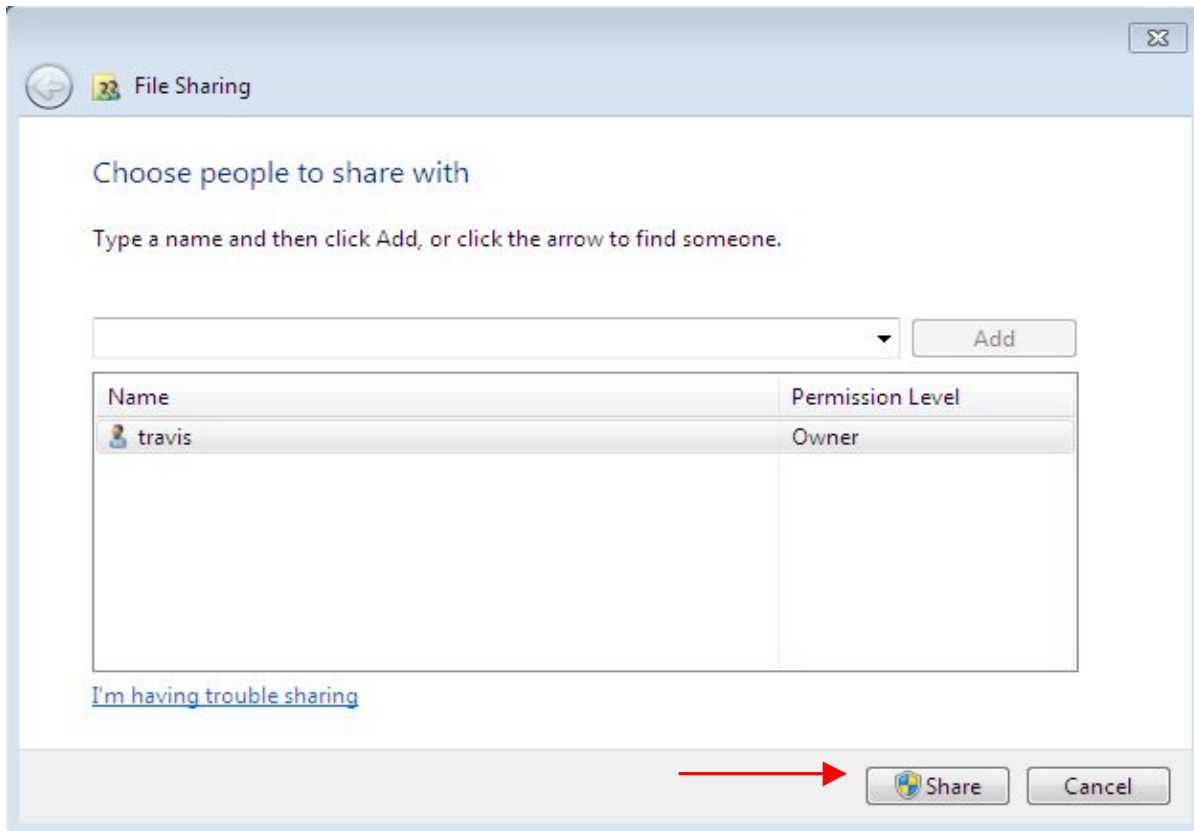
File Sharing

Choose people to share with

Type a name and then click Add, or click the arrow to find someone.

Add

| Name | Permission Level |
|---|---|
| travis | Owner |

I'm having trouble sharing

Share

Cancel